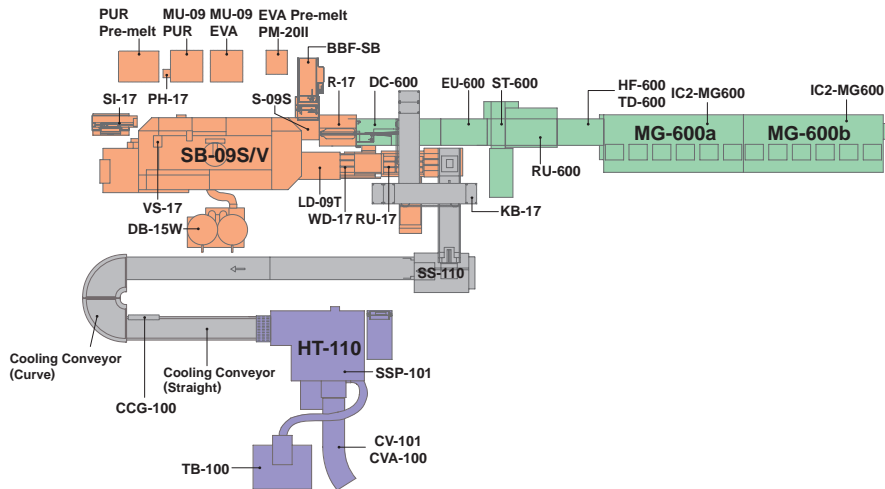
PUR Pre-melt
MU-09 PUR
MU-09 EVA
EVA Pre-melt PM-20II
BBF-SB
R-17
DC-600
EU-600
ST-600
HF-600
TD-600
IC2-MG600
IC2-MG600
SI-17
PH-17
S-09S
SB-09S/V
MG-600a
MG-600b
RU-600
VS-17
LD-09T
WD-17
RU-17
KB-17
DB-15W
SS-110
HT-110
SSP-101
Cooling Conveyor (Curve)
Cooling Conveyor (Straight)
CCG-100
CV-101
CVA-100
TB-100